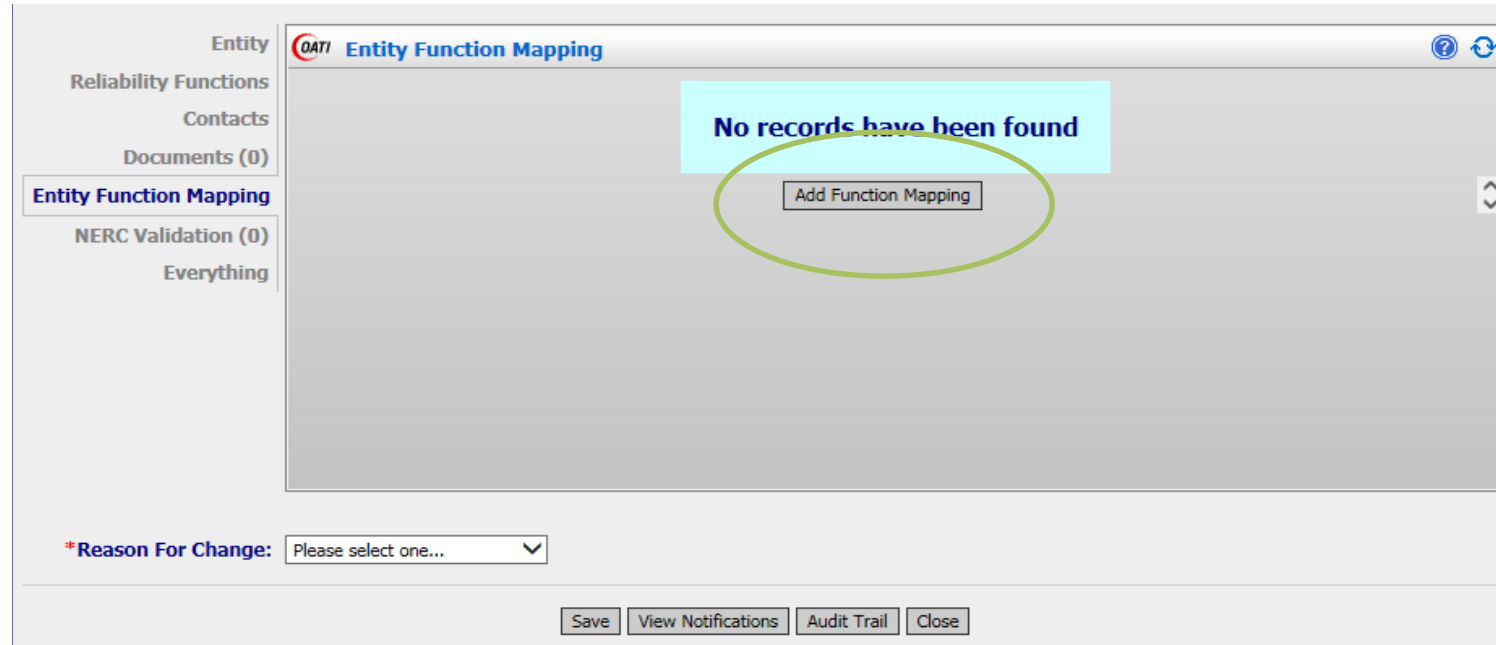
Entity
Reliability Functions
Contacts
Documents (0)
Entity Function Mapping
NERC Validation (0)
Everything

OATI Entity Function Mapping

No records have been found

Add Function Mapping

*Reason For Change: Please select one...

Save View Notifications Audit Trail Close